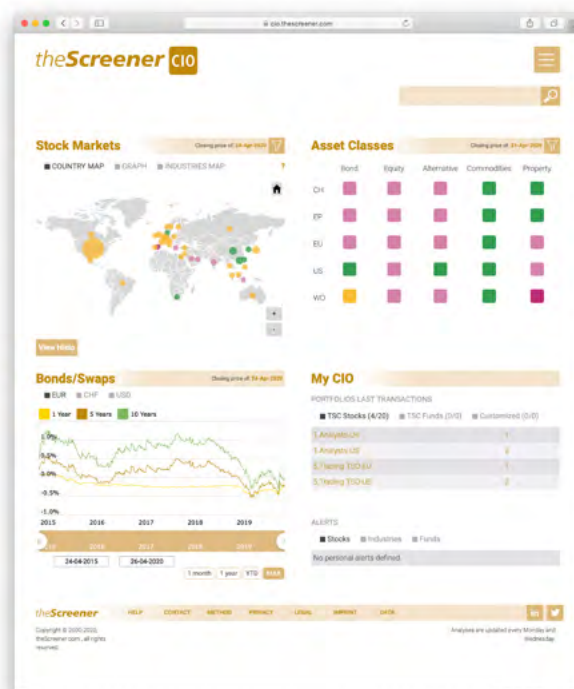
cio.thescreener.com

theScreener CIO

Stock Markets
Closing price of: 24-Apr-2020
COUNTRY MAP GRAPH INDUSTRIES MAP ?

View Histo

Asset Classes
Closing price of: 24-Apr-2020

| | Bond | Equity | Alternative | Commodities | Property |
|---|---|---|---|---|---|
| CH | | | | | |
| EP | | | | | |
| EU | | | | | |
| US | | | | | |
| WO | | | | | |

Bonds/Swaps
Closing price of: 24-Apr-2020
EUR CHF USD
1 Year 5 Years 10 Years
1.0%
0.5%
0.0%
-0.5%
-1.0%
2015 2016 2017 2018 2019
24-04-2015 26-04-2020
1 month 1 year YTD MAX

My CIO
PORTFOLIOS LAST TRANSACTIONS
TSC Stocks (4/20) TSC Funds (0/0) Customized (0/0)

| | |
|---|---|
| 1.Analysis CH | 1 |
| 1.Analysis US | 2 |
| 5.Trading EUO EU | 1 |
| 5.Trading EUO US | 2 |

ALERTS
Stocks Industries Funds
No personal alerts defined.

theScreener HELP CONTACT METHOD PRIVACY LEGAL IMPRINT DATA
Copyright © 2000-2020, theScreener.com, all rights reserved.
Analyses are updated every Monday and Wednesday.